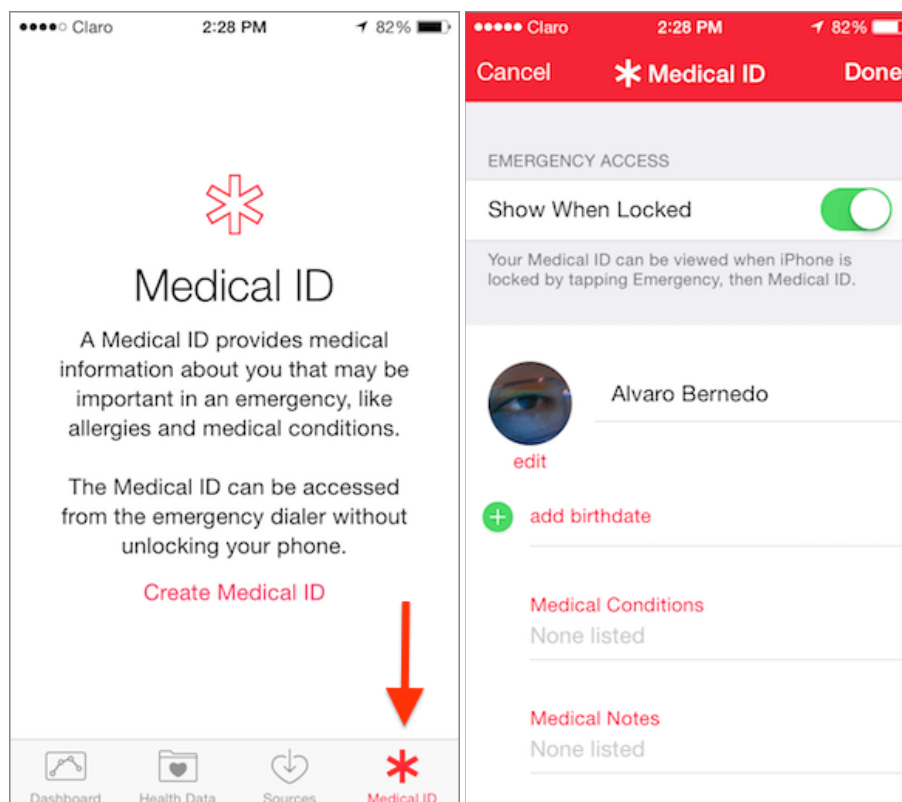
●●●●○ Claro 2:28 PM 82%

Medical ID

A Medical ID provides medical information about you that may be important in an emergency, like allergies and medical conditions.

The Medical ID can be accessed from the emergency dialer without unlocking your phone.

Create Medical ID

Dashboard Health Data Sources Medical ID

●●●●● Claro 2:28 PM 82%

Cancel Medical ID Done

EMERGENCY ACCESS

Show When Locked

Your Medical ID can be viewed when iPhone is locked by tapping Emergency, then Medical ID.

Alvaro Bernedo

edit

add birthdate

Medical Conditions
None listed

Medical Notes
None listed